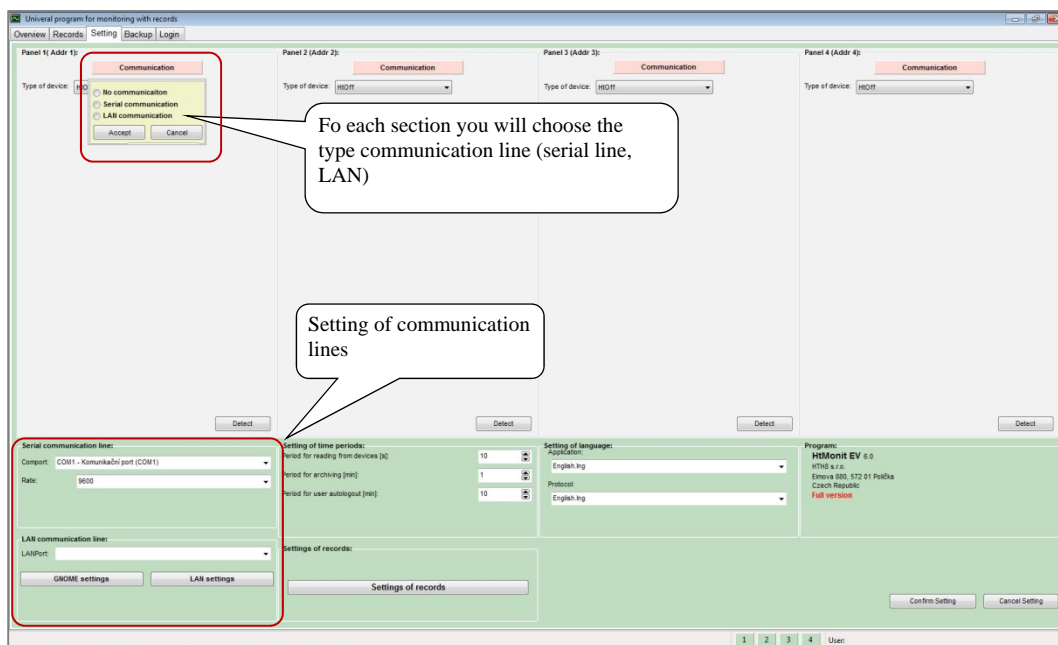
Univeral program for monitoring with records

Overview | Records | Setting | Backup | Login

Panel 1( Addr 1):
Communication
Type of device: HtO
No communicaiton
Serial communication
LAN communication
Accept
Cancel

Panel 2 (Addr 2):
Communication
Type of device: HtOff

Panel 3 (Addr 3):
Communication
Type of device: HtOff

Panel 4 (Addr 4):
Communication
Type of device: HtOff

Fo each section you will choose the type communication line (serial line, LAN)

Setting of communication lines

Detect
Detect
Detect
Detect

Serial communication line:
Comport: COM1 - Komunikační port (COM1)
Rate: 9600

LAN communication line:
LANPort:
GNOME settings
LAN settings

Setting of time periods:
Period for reading from devices [s]: 10
Period for archiving [min]: 1
Period for user autologout [min]: 10

Settings of records:
Settings of records

Setting of language:
Application:
English.lng
Protocol:
English.lng

Program:
HtMonit EV 6.0
HTH8 s.r.o.
Eimova 880, 572 01 Polička
Czech Republic
Full version

Confirm Setting
Cancel Setting

1 2 3 4 User: